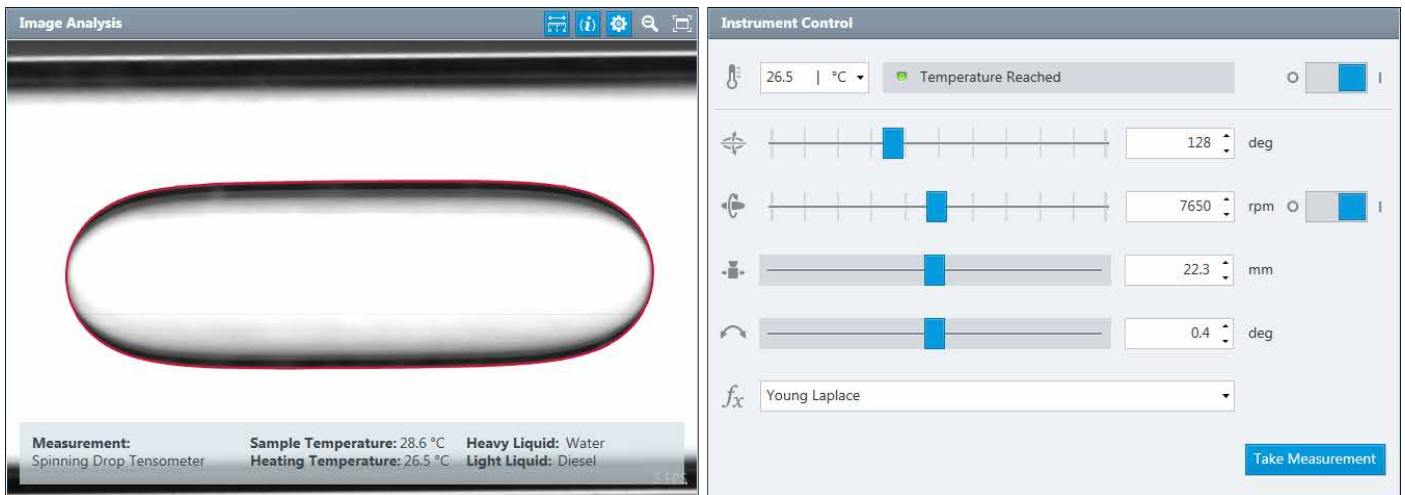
Image Analysis

Measurement:
Spinning Drop Tensometer

Sample Temperature: 28.6 °C
Heating Temperature: 26.5 °C

Heavy Liquid: Water
Light Liquid: Diesel

3 FPS

Instrument Control

26.5 | °C
Temperature Reached

O I

128 deg

7650 rpm O I

22.3 mm

0.4 deg

$f_x$ Young Laplace

Take Measurement